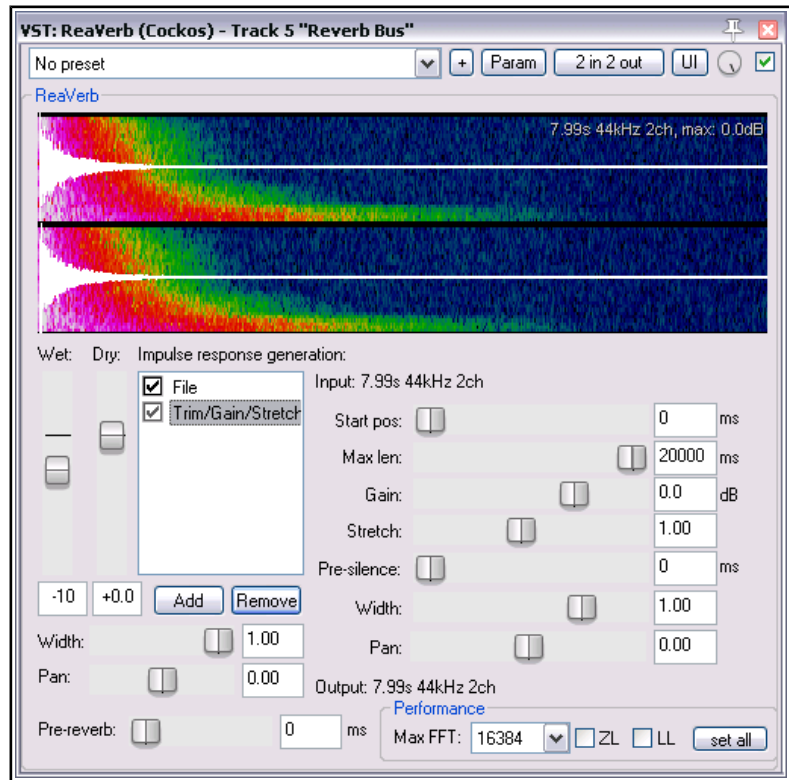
VST: ReaVerb (Cockos) - Track 5 "Reverb Bus"

No preset

+ Param 2 in 2 out UI

ReaVerb

7.99s 44kHz 2ch, max: 0.0dB

Wet: Dry: Impulse response generation:

File
Trim/Gain/Stretch

Input: 7.99s 44kHz 2ch

Start pos: 0 ms
Max len: 20000 ms
Gain: 0.0 dB
Stretch: 1.00
Pre-silence: 0 ms
Width: 1.00
Pan: 0.00

-10 +0.0 Add Remove

Width: 1.00
Pan: 0.00

Output: 7.99s 44kHz 2ch

Pre-reverb: 0 ms

Performance
Max FFT: 16384 ZL LL set all